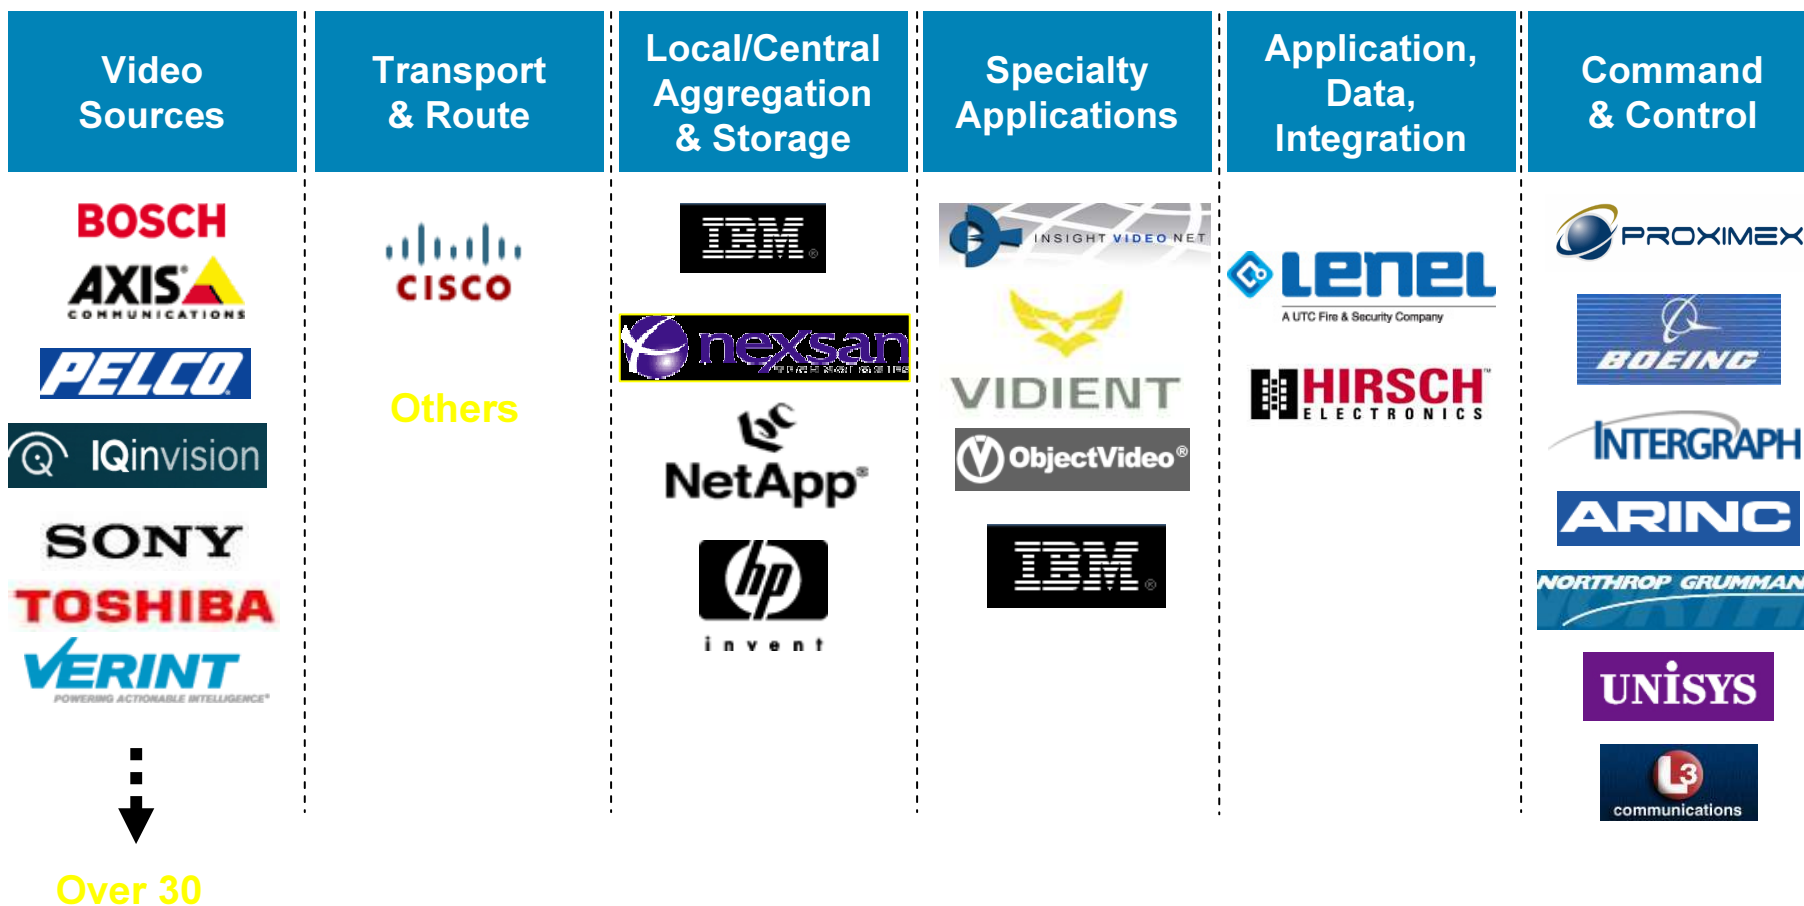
Video Sources

BOSCH
AXIS COMMUNICATIONS
PELCO
IQinvision
SONY
TOSHIBA
VERINT POWERING ACTIONABLE INTELLIGENCE

Over 30

Transport & Route

CISCO

Others

Local/Central Aggregation & Storage

IBM
nexsan TECHNOLOGIES
NetApp
hp invent

Specialty Applications

INSIGHT VIDEO NET
VIDIENT
ObjectVideo
IBM

Application, Data, Integration

Lenel A UTC Fire & Security Company
HIRSCH ELECTRONICS

Command & Control

PROXIMEX
BOEING
INTERGRAPH
ARINC
NORTHROP GRUMMAN
UNISYS
L3 communications